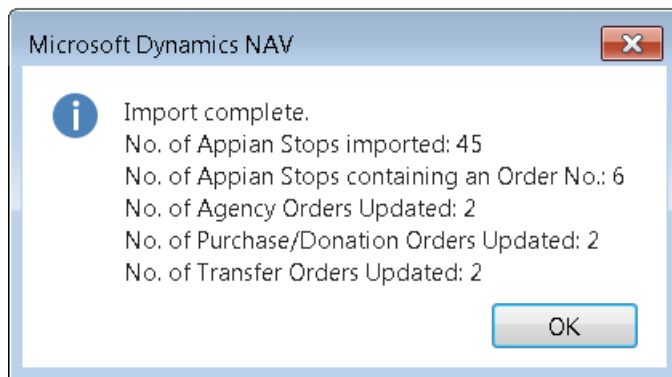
Microsoft Dynamics NAV

Import complete.
No. of Appian Stops imported: 45
No. of Appian Stops containing an Order No.: 6
No. of Agency Orders Updated: 2
No. of Purchase/Donation Orders Updated: 2
No. of Transfer Orders Updated: 2

OK